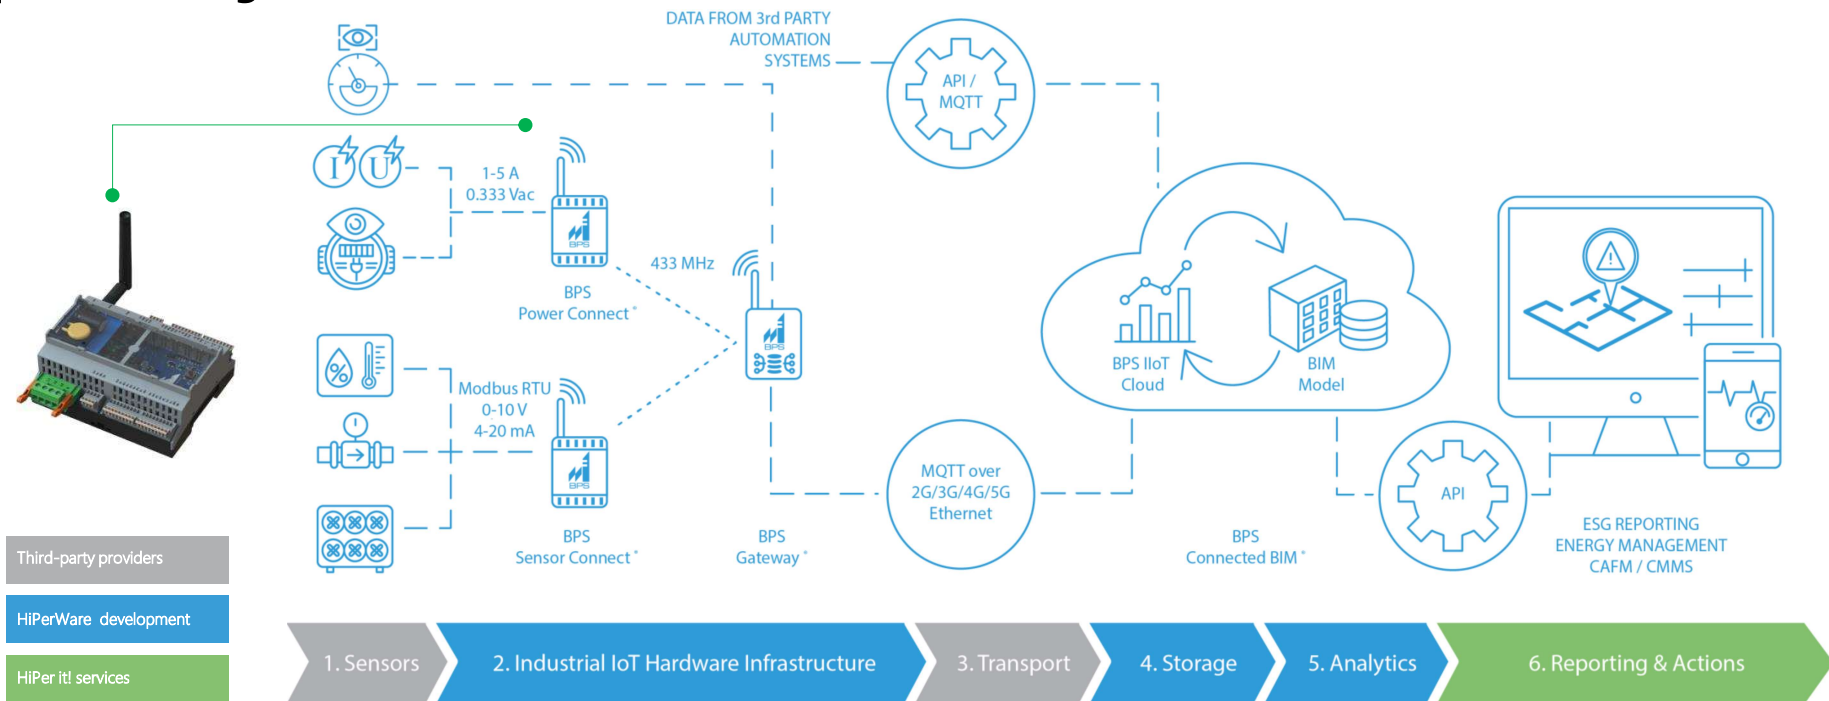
DATA FROM 3rd PARTY AUTOMATION SYSTEMS

API / MQTT

1-5 A
0.333 Vac

433 MHz

BPS
Power Connect*

Modbus RTU
0-10 V
4-20 mA

BPS
Sensor Connect*

BPS
Gateway*

MQTT over 2G/3G/4G/5G Ethernet

BPS IIoT Cloud

BIM Model

BPS
Connected BIM*

API

ESG REPORTING
ENERGY MANAGEMENT
CAFM / CMMS

Third-party providers

HiPerWare development

HiPer it! services

1. Sensors

2. Industrial IoT Hardware Infrastructure

3. Transport

4. Storage

5. Analytics

6. Reporting & Actions